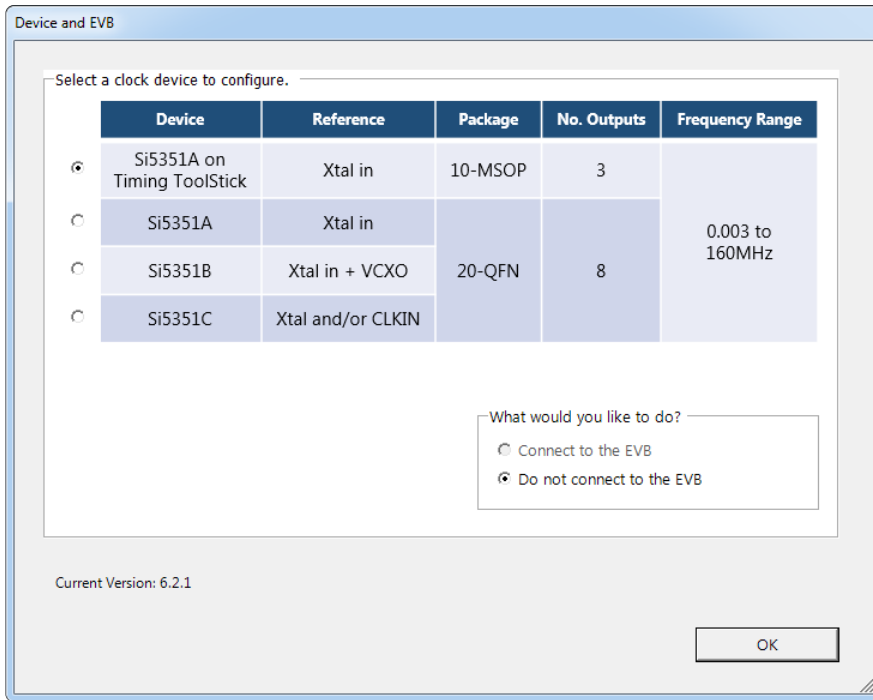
Device and EVB

Select a clock device to configure.

| Device | Reference | Package | No. Outputs | Frequency Range |
|---|---|---|---|---|
| Si5351A on Timing ToolStick | Xtal in | 10-MSOP | 3 | 0.003 to 160MHz |
| Si5351A | Xtal in | 20-QFN | 8 | |
| Si5351B | Xtal in + VCXO | | | |
| Si5351C | Xtal and/or CLKIN | | | |

What would you like to do?
Connect to the EVB
Do not connect to the EVB

Current Version: 6.2.1

OK